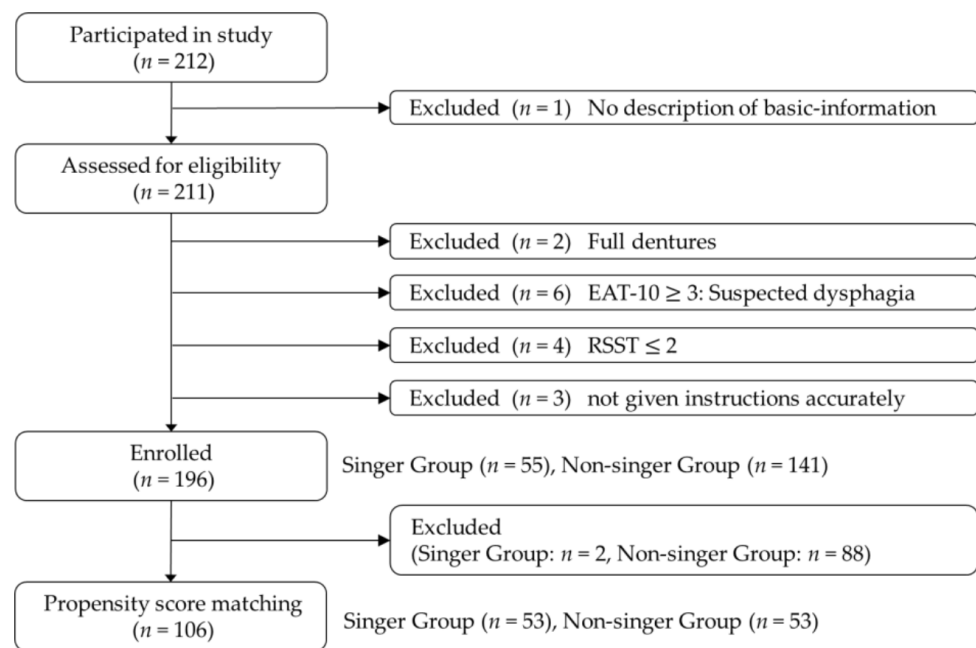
Participated in study
($n = 212$)

Excluded ($n = 1$) No description of basic-information

Assessed for eligibility
($n = 211$)

Excluded ($n = 2$) Full dentures

Excluded ($n = 6$) EAT-10 $\geq 3$: Suspected dysphagia

Excluded ($n = 4$) RSST $\leq 2$

Excluded ($n = 3$) not given instructions accurately

Enrolled
($n = 196$)

Singer Group ($n = 55$), Non-singer Group ($n = 141$)

Excluded
(Singer Group: $n = 2$, Non-singer Group: $n = 88$)

Propensity score matching
($n = 106$)

Singer Group ($n = 53$), Non-singer Group ($n = 53$)